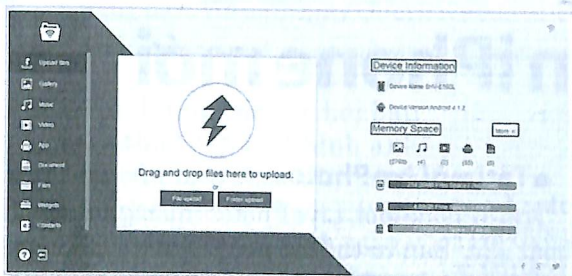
Upload files
Gallery
Music
Video
App
Document
Files
Widgets
Contacts

Drag and drop files here to upload.
or
File upload
Folder upload

Device Information
Device Name: SHV-E160L
Device Version: Android 4.1.2

Memory Space
More ∨
(2739) (4) (3) (60) (0)
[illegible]
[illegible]
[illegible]